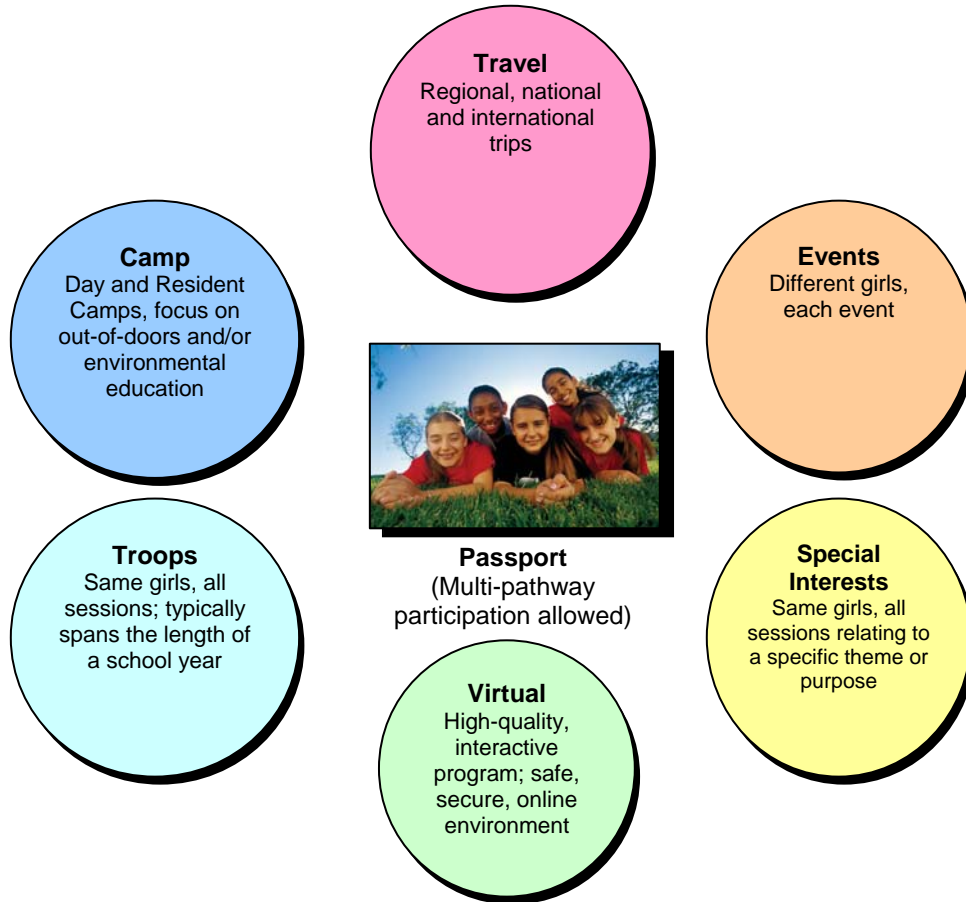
Travel
Regional, national and international trips

Camp
Day and Resident Camps, focus on out-of-doors and/or environmental education

Events
Different girls, each event

Passport
(Multi-pathway participation allowed)

Troops
Same girls, all sessions; typically spans the length of a school year

Special Interests
Same girls, all sessions relating to a specific theme or purpose

Virtual
High-quality, interactive program; safe, secure, online environment